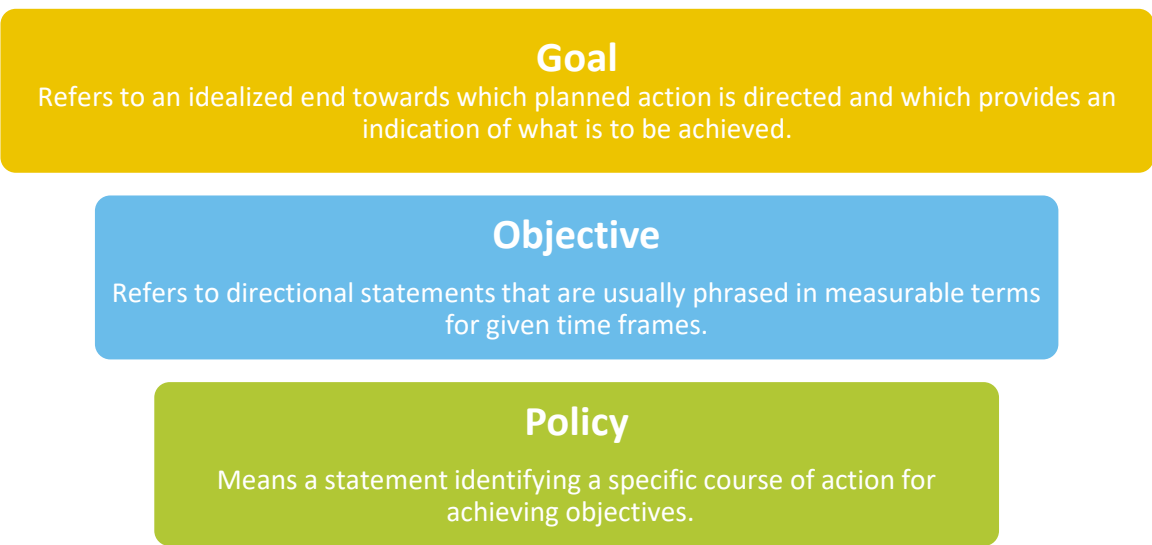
Goal
Refers to an idealized end towards which planned action is directed and which provides an indication of what is to be achieved.

Objective
Refers to directional statements that are usually phrased in measurable terms for given time frames.

Policy
Means a statement identifying a specific course of action for achieving objectives.